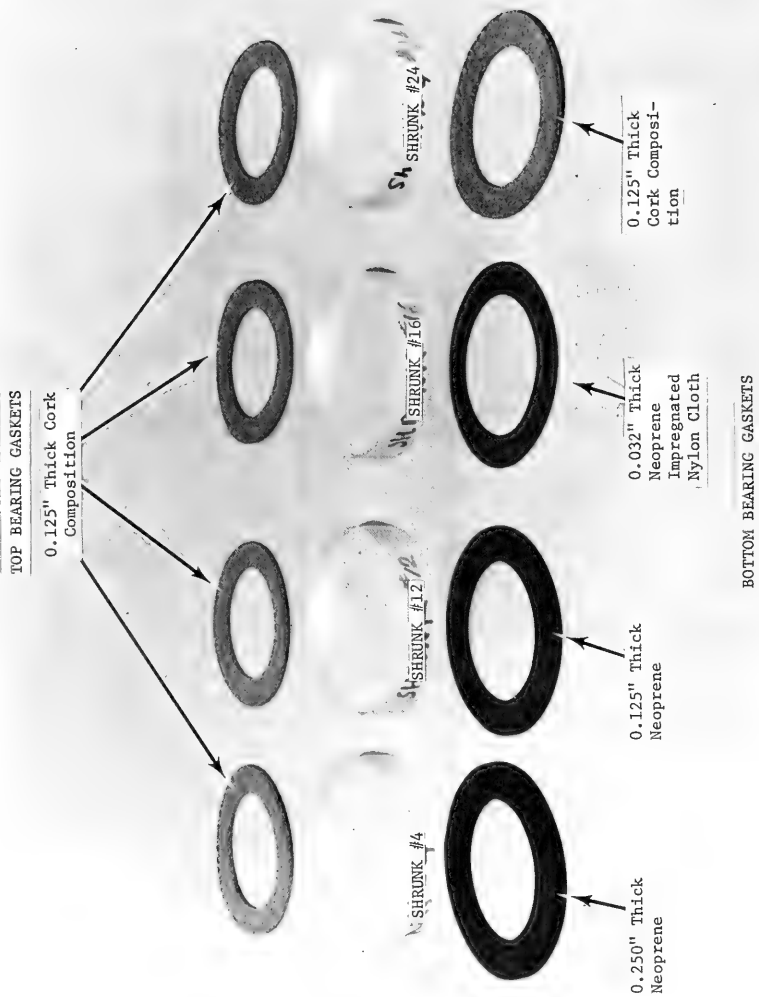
TOP BEARING GASKETS

0.125" Thick Cork Composition

SHRUNK #4

SHRUNK #12

SHRUNK #16

SHRUNK #24

0.250" Thick Neoprene

0.125" Thick Neoprene

0.032" Thick Neoprene Impregnated Nylon Cloth

0.125" Thick Cork Composition

BOTTOM BEARING GASKETS